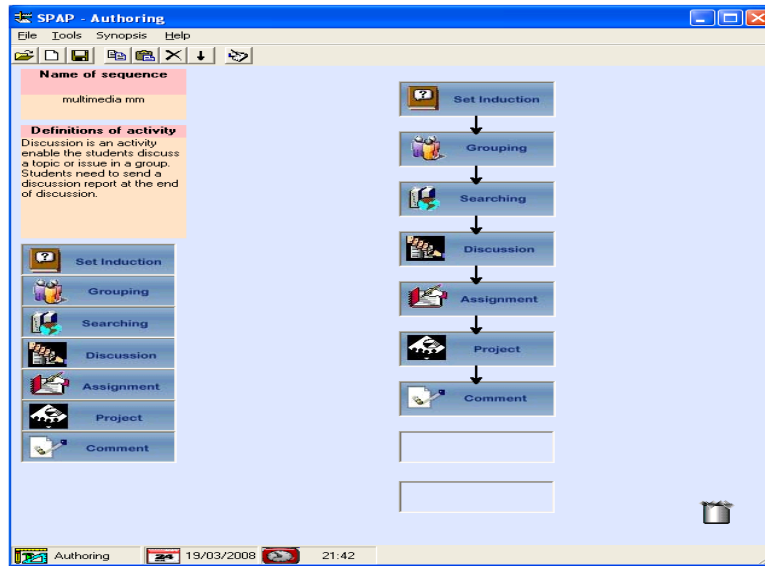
SPAP - Authoring

File Tools Synopsis Help

Name of sequence

multimedia mm

Definitions of activity

Discussion is an activity enable the students discuss a topic or issue in a group. Students need to send a discussion report at the end of discussion.

Set Induction

Grouping

Searching

Discussion

Assignment

Project

Comment

Set Induction

Grouping

Searching

Discussion

Assignment

Project

Comment

Authoring 19/03/2008 21:42